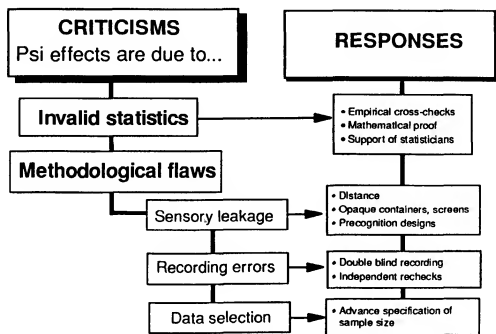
CRITICISMS
Psi effects are due to...

RESPONSES

Invalid statistics

• Empirical cross-checks
• Mathematical proof
• Support of statisticians

Methodological flaws

Sensory leakage

• Distance
• Opaque containers, screens
• Precognition designs

Recording errors

• Double blind recording
• Independent rechecks

Data selection

• Advance specification of sample size